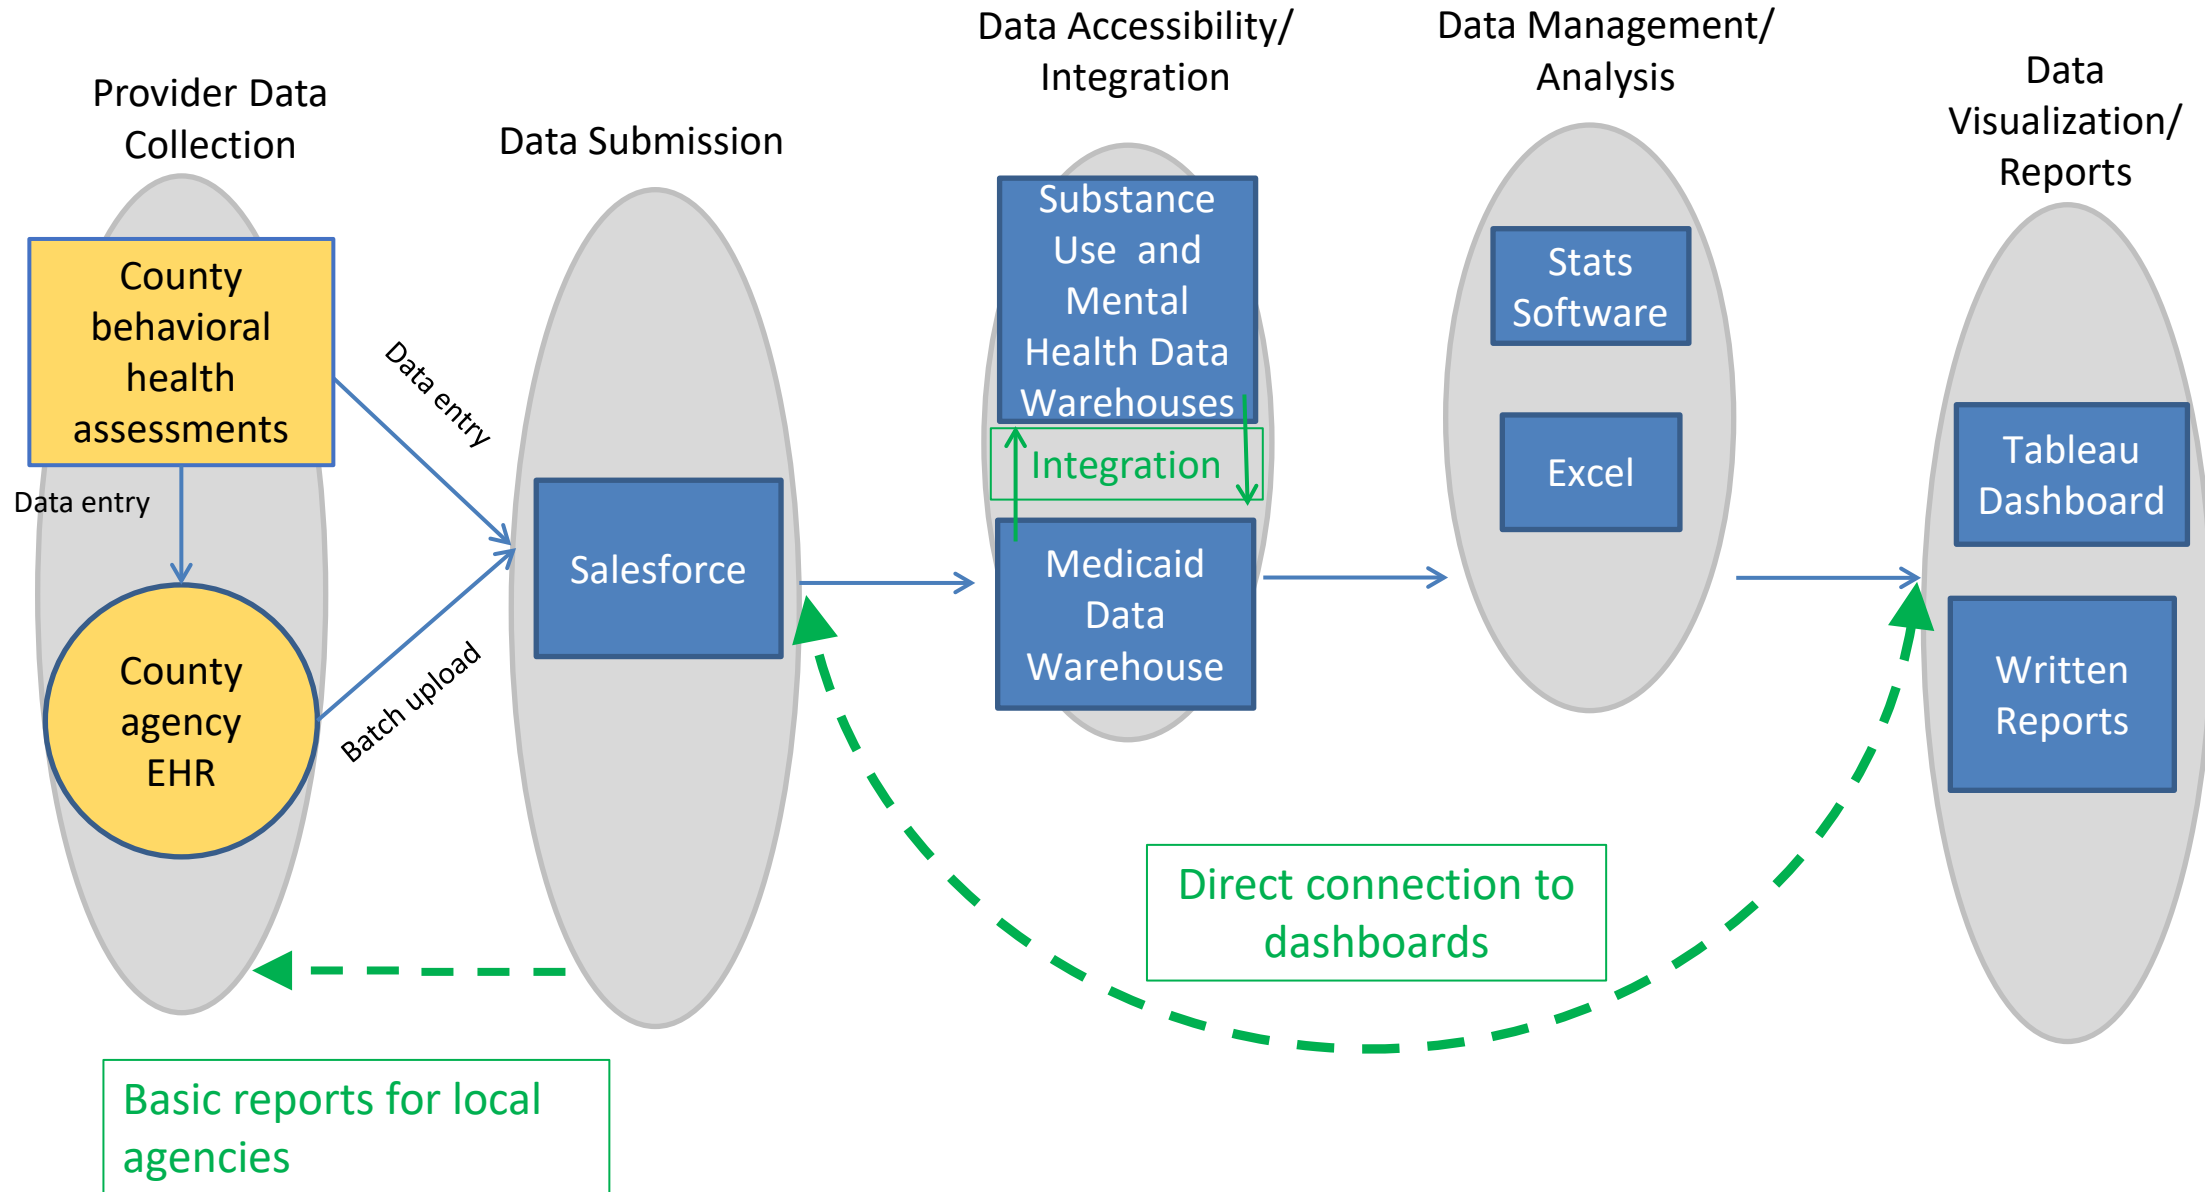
Provider Data Collection

Data Submission

Data Accessibility/ Integration

Data Management/ Analysis

Data Visualization/ Reports

County behavioral health assessments

Data entry

Data entry

County agency EHR

Batch upload

Salesforce

Substance Use and Mental Health Data Warehouses

Integration

Medicaid Data Warehouse

Stats Software

Excel

Tableau Dashboard

Written Reports

Direct connection to dashboards

Basic reports for local agencies